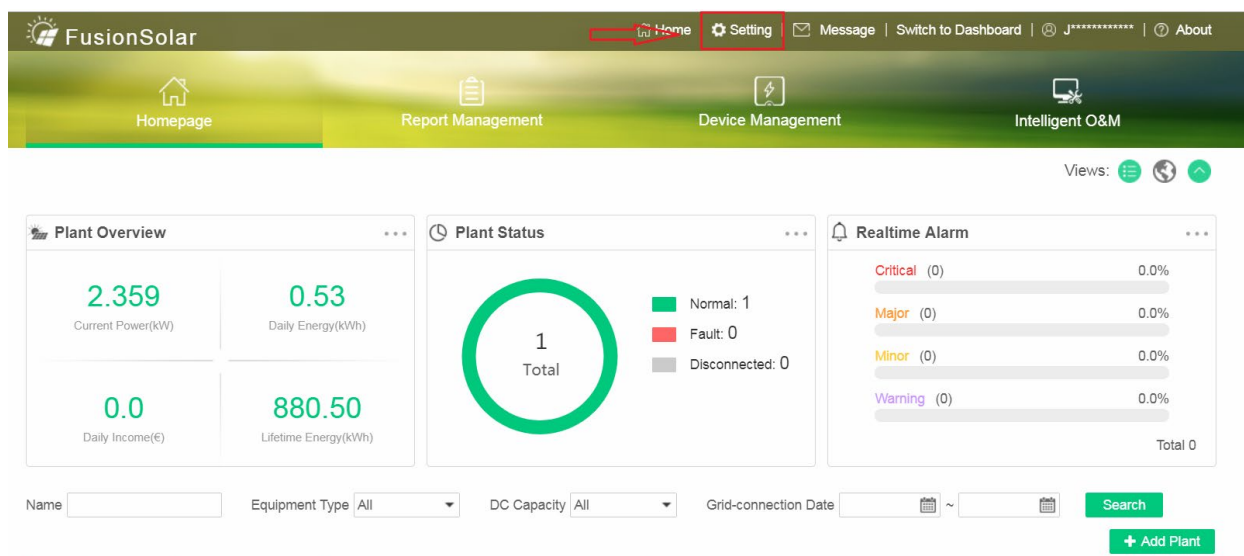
FusionSolar
Home | Setting | Message | Switch to Dashboard | J************ | About

Homepage
Report Management
Device Management
Intelligent O&M

Views:

Plant Overview
2.359
Current Power(kW)
0.53
Daily Energy(kWh)
0.0
Daily Income(€)
880.50
Lifetime Energy(kWh)

Plant Status
1
Total
Normal: 1
Fault: 0
Disconnected: 0

Realtime Alarm
Critical (0) 0.0%
Major (0) 0.0%
Minor (0) 0.0%
Warning (0) 0.0%
Total 0

Name
Equipment Type All
DC Capacity All
Grid-connection Date ~
Search
+ Add Plant